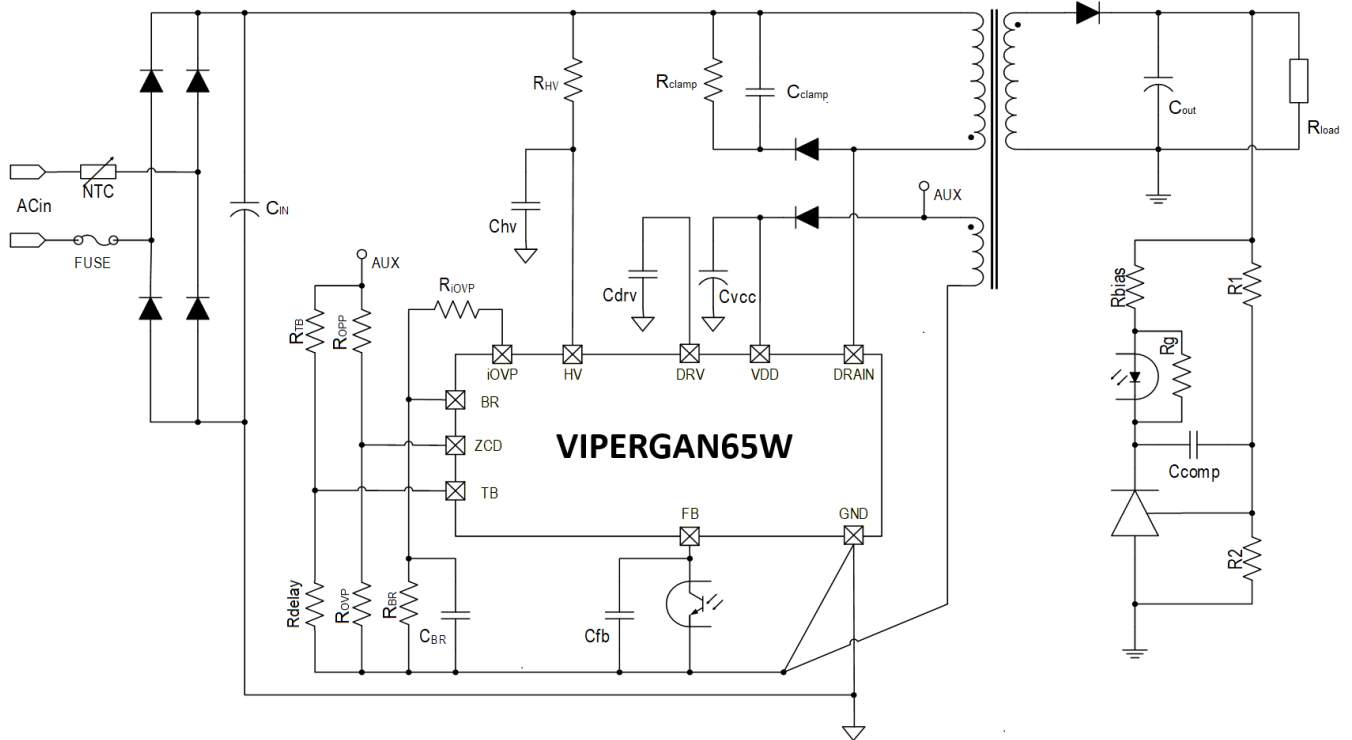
ACin
NTC
FUSE
$C_{IN}$
$R_{HV}$
Chv
$R_{clamp}$
$C_{clamp}$
AUX
Cdrv
Cvcc
$C_{out}$
$R_{load}$
AUX
$R_{iOVP}$
$R_{TB}$
$R_{OPP}$
iOVP
HV
DRV
VDD
DRAIN
BR
ZCD
TB
VIPERGAN65W
FB
GND
Rdelay
$R_{OVP}$
$R_{BR}$
$C_{BR}$
Cfb
Rbias
Rg
R1
Ccomp
R2